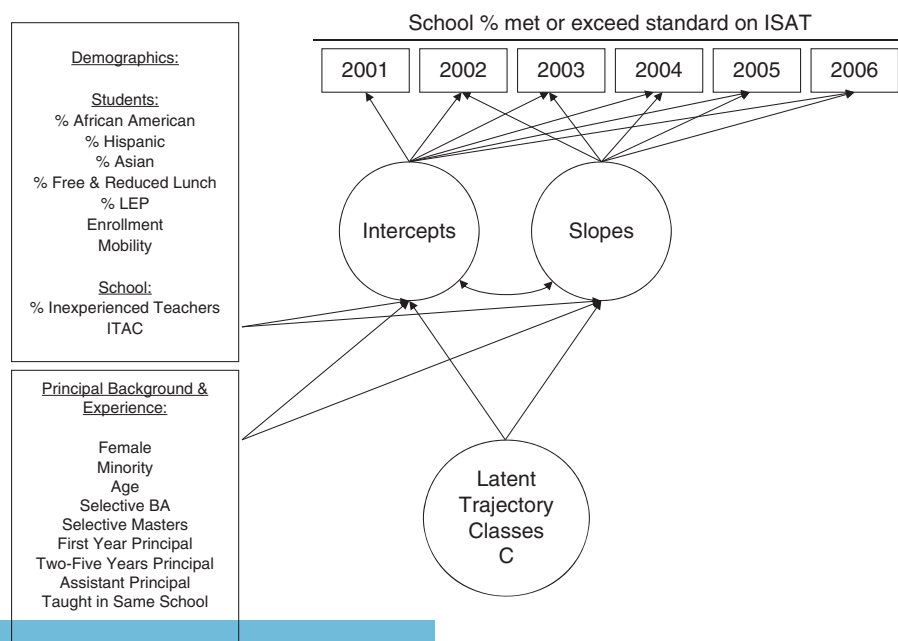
Demographics:

Students:
% African American
% Hispanic
% Asian
% Free & Reduced Lunch
% LEP
Enrollment
Mobility

School:
% Inexperienced Teachers
ITAC

Principal Background & Experience:

Female
Minority
Age
Selective BA
Selective Masters
First Year Principal
Two-Five Years Principal
Assistant Principal
Taught in Same School

School % met or exceed standard on ISAT

| 2001 | 2002 | 2003 | 2004 | 2005 | 2006 |
|---|---|---|---|---|---|

Intercepts

Slopes

Latent Trajectory Classes C